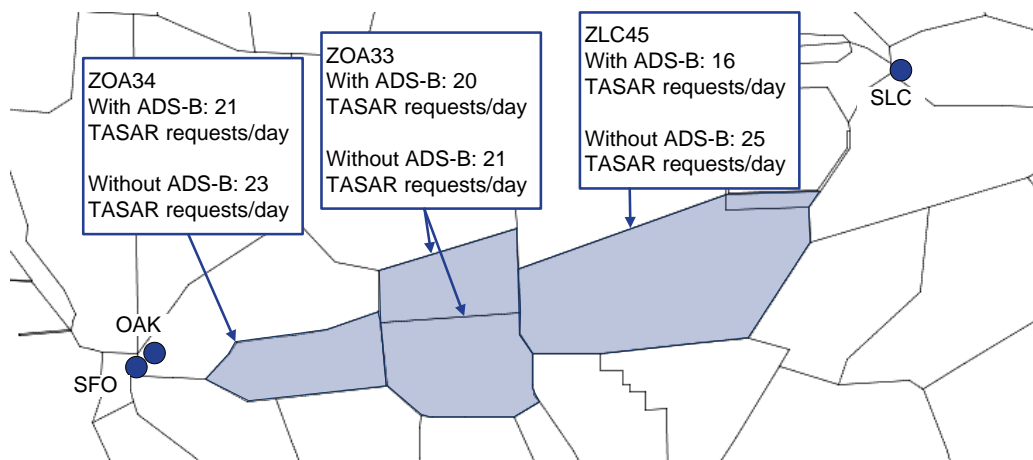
ZOA34
With ADS-B: 21
TASAR requests/day

Without ADS-B: 23
TASAR requests/day

ZOA33
With ADS-B: 20
TASAR requests/day

Without ADS-B: 21
TASAR requests/day

ZLC45
With ADS-B: 16
TASAR requests/day

Without ADS-B: 25
TASAR requests/day

SLC

OAK

SFO